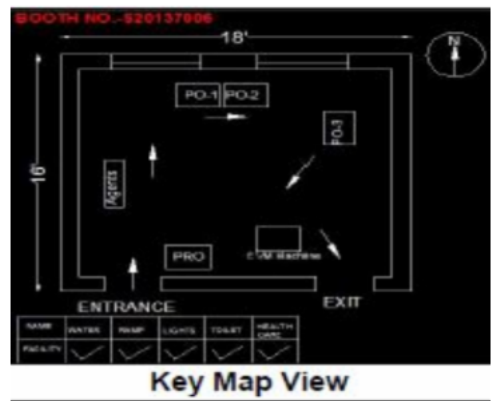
BOOTH NO.- S20137806

18'

N

16'

PO-1 PO-2

PO-3

Agents

PRO

EVM Machine

ENTRANCE

EXIT

| NAME | WATER | RAMP | LIGHTS | TOILET | HEALTH CARE |
|---|---|---|---|---|---|
| FACILITY | ✓ | ✓ | ✓ | ✓ | ✓ |

Key Map View